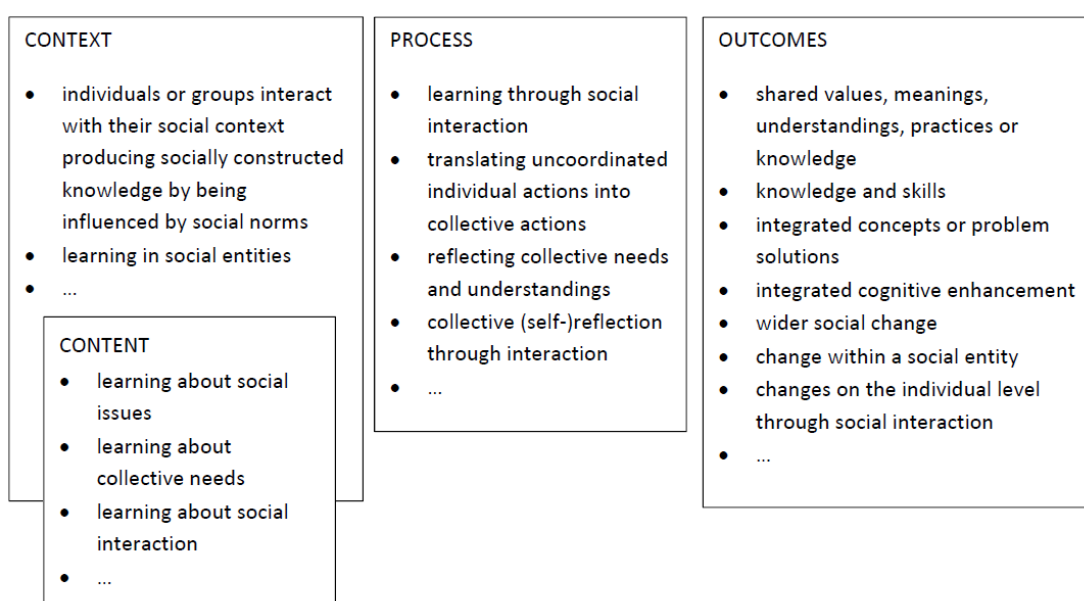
CONTEXT

- individuals or groups interact with their social context producing socially constructed knowledge by being influenced by social norms
- learning in social entities
- ...

CONTENT

- learning about social issues
- learning about collective needs
- learning about social interaction
- ...

PROCESS

- learning through social interaction
- translating uncoordinated individual actions into collective actions
- reflecting collective needs and understandings
- collective (self-)reflection through interaction
- ...

OUTCOMES

- shared values, meanings, understandings, practices or knowledge
- knowledge and skills
- integrated concepts or problem solutions
- integrated cognitive enhancement
- wider social change
- change within a social entity
- changes on the individual level through social interaction
- ...